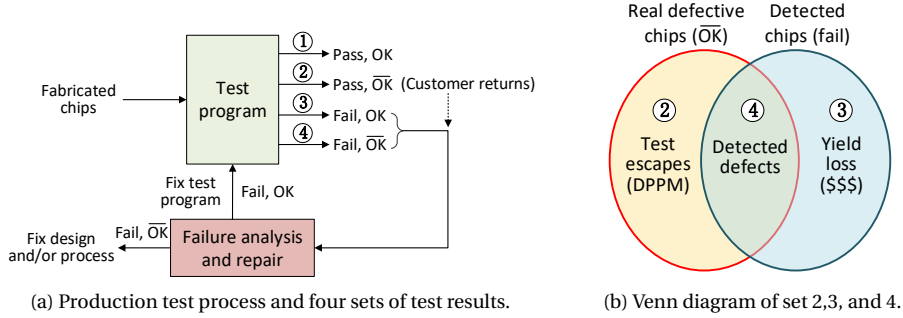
Fabricated chips

Test program

① Pass, OK
② Pass, $\overline{\text{OK}}$ (Customer returns)
③ Fail, OK
④ Fail, $\overline{\text{OK}}$

Fix test program

Fail, OK

Fix design and/or process

Fail, $\overline{\text{OK}}$

Failure analysis and repair

Real defective chips ($\overline{\text{OK}}$)

Detected chips (fail)

②
Test escapes (DPPM)

④
Detected defects

③
Yield loss ($$$)

(a) Production test process and four sets of test results.

(b) Venn diagram of set 2,3, and 4.